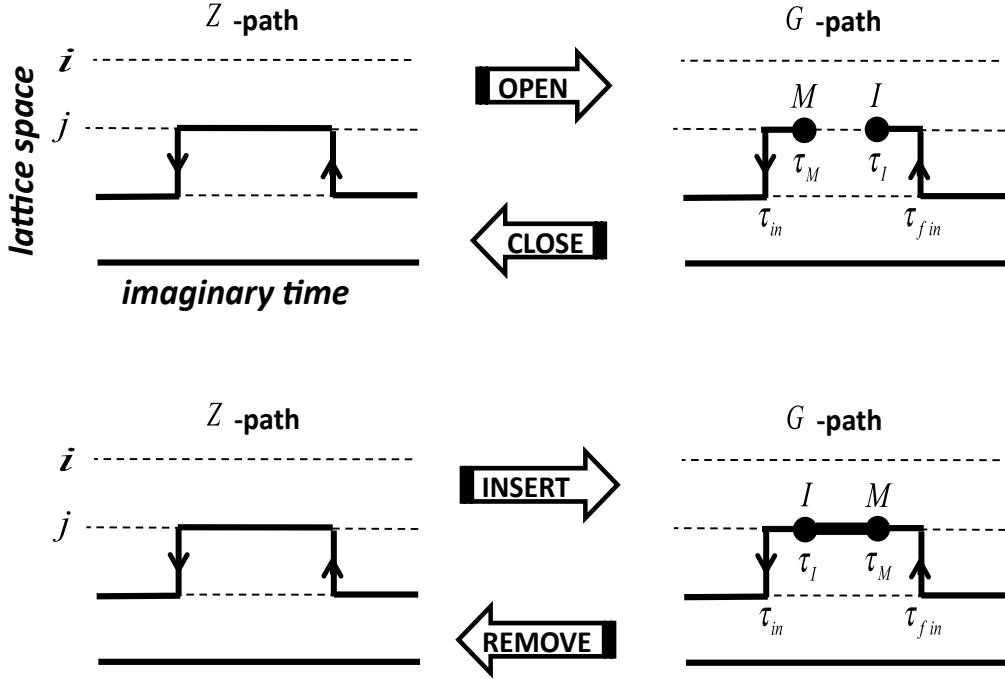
$Z$ -path

$i$

$j$

lattice space

imaginary time

OPEN

CLOSE

$G$ -path

$M$

$I$

$\tau_M$

$\tau_I$

$\tau_{in}$

$\tau_{fin}$

$Z$ -path

$i$

$j$

INSERT

REMOVE

$G$ -path

$I$

$M$

$\tau_I$

$\tau_M$

$\tau_{in}$

$\tau_{fin}$